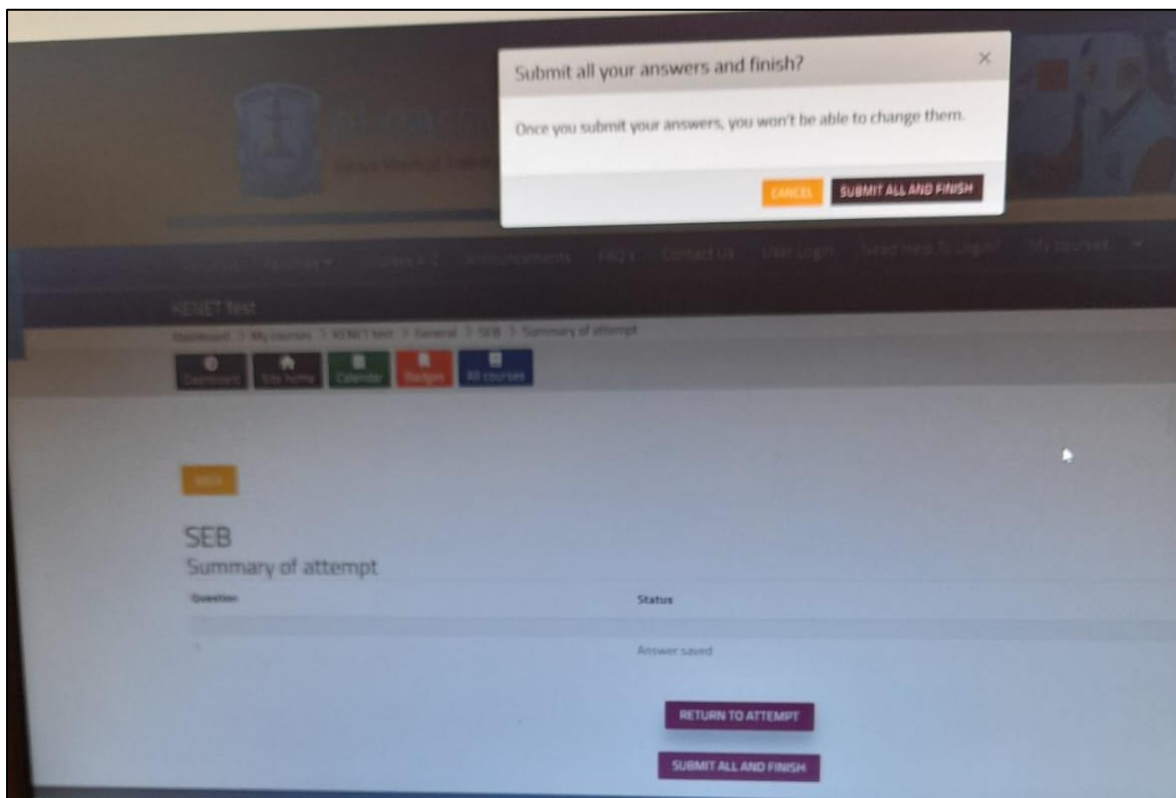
Submit all your answers and finish?

×

Once you submit your answers, you won't be able to change them.

CANCEL

SUBMIT ALL AND FINISH

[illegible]

Kenya Medical Training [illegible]

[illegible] Faculties ▾ Courses A-Z Announcements FAQ's Contact us User Login Need Help To Login? My courses ▾

KENET test

Dashboard > My courses > KENET test > General > SEB > Summary of attempt

Dashboard Site home Calendar Badges All courses

BACK

SEB

Summary of attempt

| Question | Status |
|---|---|
| 1 | Answer saved |

RETURN TO ATTEMPT

SUBMIT ALL AND FINISH